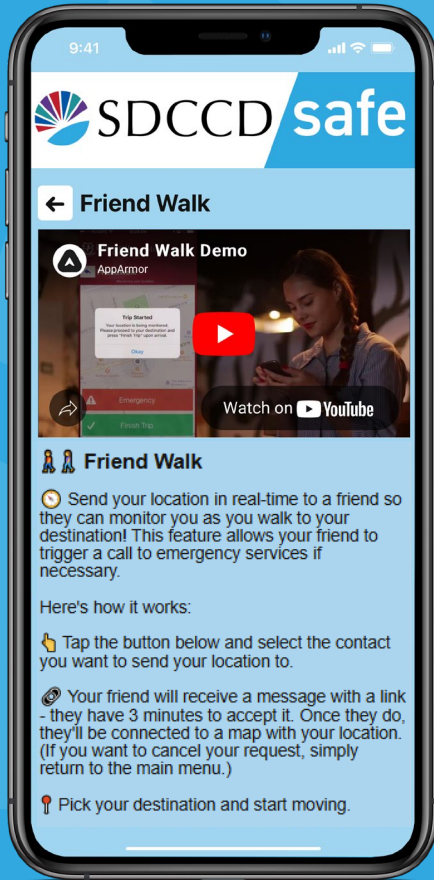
9:41

SDCCD safe

Friend Walk

Friend Walk Demo
AppArmor

Trip Started
Your location is being monitored. Please proceed to your destination and press "Finish Trip" upon arrival.
Okay

Emergency
Finish Trip

Watch on YouTube

🚶🚶 Friend Walk

🧭 Send your location in real-time to a friend so they can monitor you as you walk to your destination! This feature allows your friend to trigger a call to emergency services if necessary.

Here's how it works:

👆 Tap the button below and select the contact you want to send your location to.

🔗 Your friend will receive a message with a link - they have 3 minutes to accept it. Once they do, they'll be connected to a map with your location. (If you want to cancel your request, simply return to the main menu.)

📍 Pick your destination and start moving.